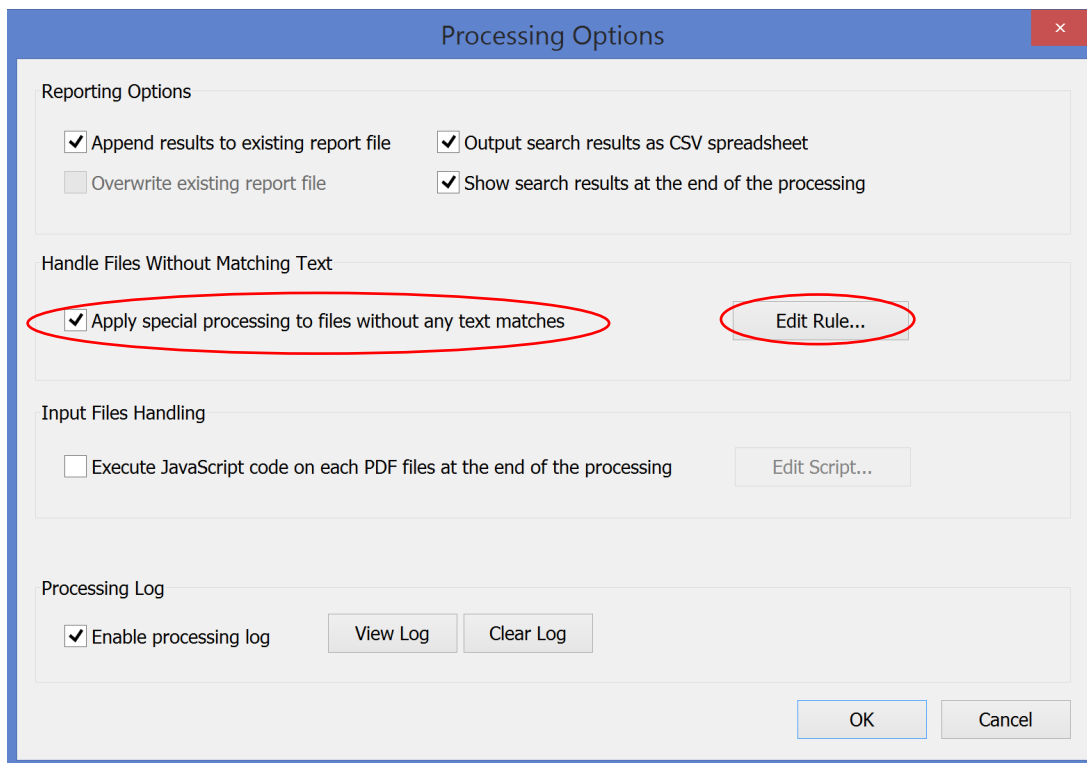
Processing Options

×

Reporting Options

Append results to existing report file

Output search results as CSV spreadsheet

Overwrite existing report file

Show search results at the end of the processing

Handle Files Without Matching Text

Apply special processing to files without any text matches

Edit Rule...

Input Files Handling

Execute JavaScript code on each PDF files at the end of the processing

Edit Script...

Processing Log

Enable processing log

View Log

Clear Log

OK

Cancel